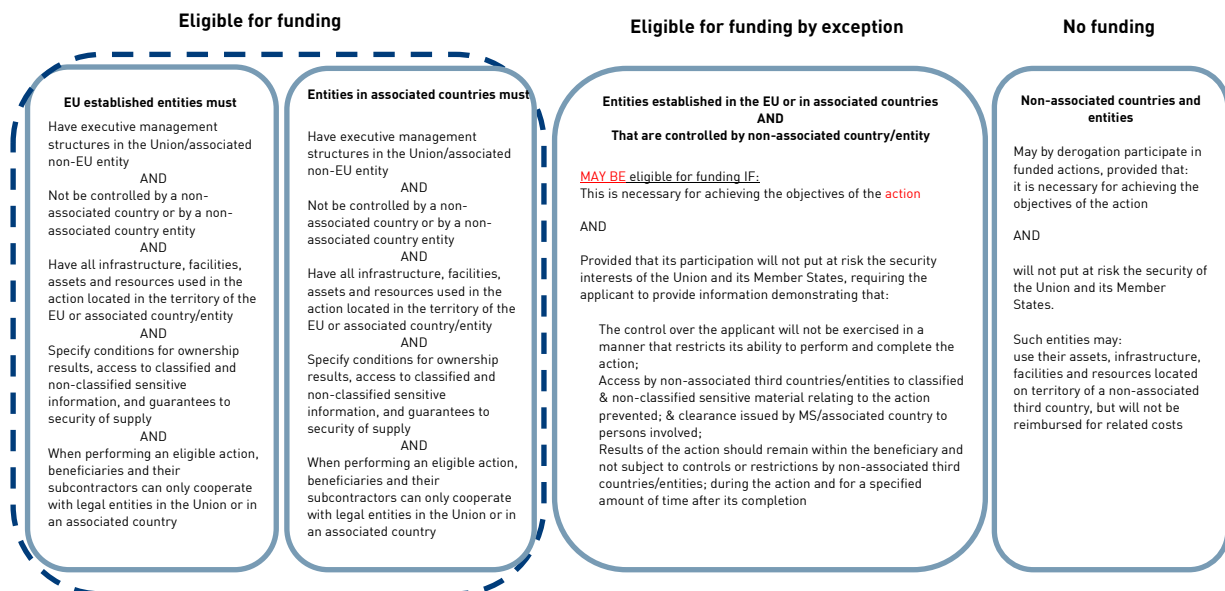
Eligible for funding

EU established entities must

Have executive management structures in the Union/associated non-EU entity
AND
Not be controlled by a non-associated country or by a non-associated country entity
AND
Have all infrastructure, facilities, assets and resources used in the action located in the territory of the EU or associated country/entity
AND
Specify conditions for ownership results, access to classified and non-classified sensitive information, and guarantees to security of supply
AND
When performing an eligible action, beneficiaries and their subcontractors can only cooperate with legal entities in the Union or in an associated country

Entities in associated countries must

Have executive management structures in the Union/associated non-EU entity
AND
Not be controlled by a non-associated country or by a non-associated country entity
AND
Have all infrastructure, facilities, assets and resources used in the action located in the territory of the EU or associated country/entity
AND
Specify conditions for ownership results, access to classified and non-classified sensitive information, and guarantees to security of supply
AND
When performing an eligible action, beneficiaries and their subcontractors can only cooperate with legal entities in the Union or in an associated country

Eligible for funding by exception

Entities established in the EU or in associated countries
AND
That are controlled by non-associated country/entity

MAY BE eligible for funding IF:
This is necessary for achieving the objectives of the action

AND

Provided that its participation will not put at risk the security interests of the Union and its Member States, requiring the applicant to provide information demonstrating that:

The control over the applicant will not be exercised in a manner that restricts its ability to perform and complete the action;
Access by non-associated third countries/entities to classified & non-classified sensitive material relating to the action prevented; & clearance issued by MS/associated country to persons involved;
Results of the action should remain within the beneficiary and not subject to controls or restrictions by non-associated third countries/entities; during the action and for a specified amount of time after its completion

No funding

Non-associated countries and entities

May by derogation participate in funded actions, provided that:
it is necessary for achieving the objectives of the action

AND

will not put at risk the security of the Union and its Member States.

Such entities may:
use their assets, infrastructure, facilities and resources located on territory of a non-associated third country, but will not be reimbursed for related costs